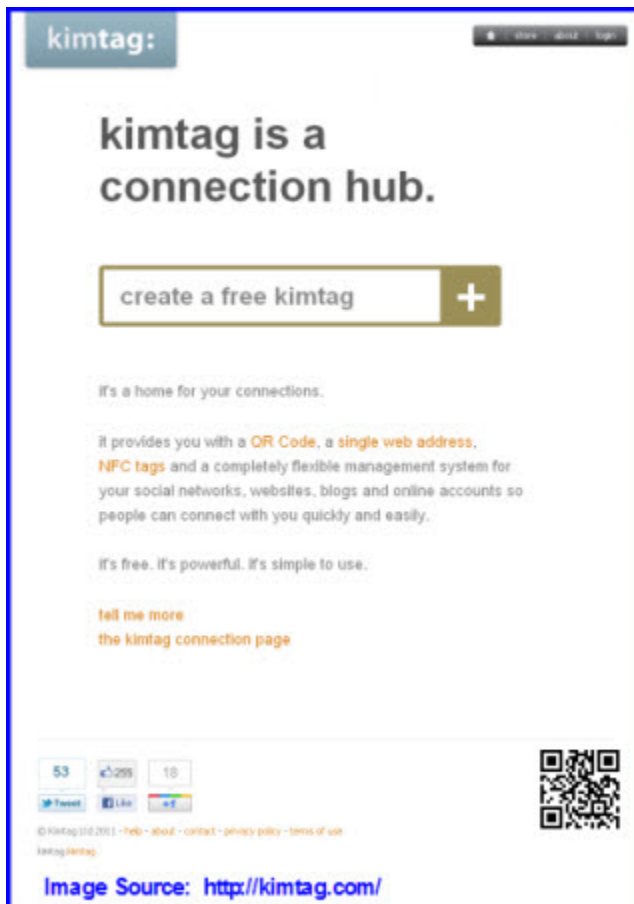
kimtag:

store | about | login

kimtag is a connection hub.

create a free kimtag +

It's a home for your connections.

It provides you with a QR Code, a single web address, NFC tags and a completely flexible management system for your social networks, websites, blogs and online accounts so people can connect with you quickly and easily.

It's free. It's powerful. It's simple to use.

tell me more
the kimtag connection page

53 Tweet
255 Like
18 +1

© Kimtag Ltd 2011 - help - about - contact - privacy policy - terms of use
kimtag.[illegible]

Image Source: http://kimtag.com/